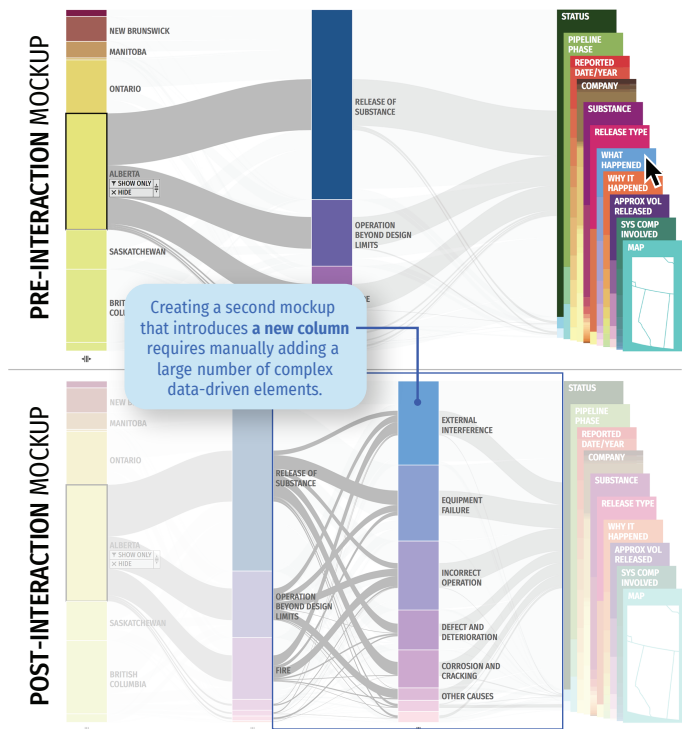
PRE-INTERACTION MOCKUP

NEW BRUNSWICK
MANITOBA
ONTARIO
ALBERTA
SHOW ONLY
HIDE
SASKATCHEWAN
BRITISH COLU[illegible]

RELEASE OF SUBSTANCE
OPERATION BEYOND DESIGN LIMITS
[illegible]E

STATUS
PIPELINE PHASE
REPORTED DATE/YEAR
COMPANY
SUBSTANCE
RELEASE TYPE
WHAT HAPPENED
WHY IT HAPPENED
APPROX VOL RELEASED
SYS COMP INVOLVED
MAP

Creating a second mockup that introduces **a new column** requires manually adding a large number of complex data-driven elements.

POST-INTERACTION MOCKUP

NEW B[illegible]
MANITOBA
ONTARIO
ALBERTA
SHOW ONLY
HIDE
SASKATCHEWAN
BRITISH COLUMBIA

RELEASE OF SUBSTANCE
OPERATION BEYOND DESIGN LIMITS
FIRE

EXTERNAL INTERFERENCE
EQUIPMENT FAILURE
INCORRECT OPERATION
DEFECT AND DETERIORATION
CORROSION AND CRACKING
OTHER CAUSES

STATUS
PIPELINE PHASE
REPORTED DATE/YEAR
COMPANY
SUBSTANCE
RELEASE TYPE
WHY IT HAPPENED
APPROX VOL RELEASED
SYS COMP INVOLVED
MAP